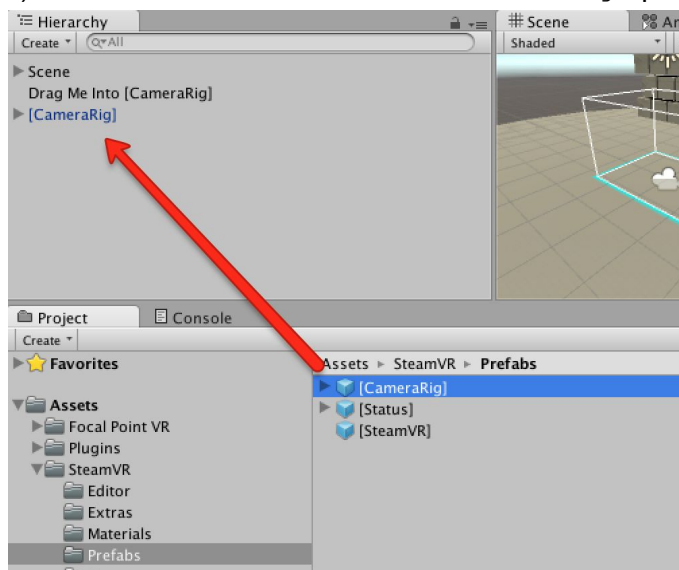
Hierarchy
Create
Q▾All
Scene
Drag Me Into [CameraRig]
[CameraRig]
# Scene
Ar
Shaded
Project
Console
Create
Favorites
Assets
Focal Point VR
Plugins
SteamVR
Editor
Extras
Materials
Prefabs
Assets ▸ SteamVR ▸ Prefabs
[CameraRig]
[Status]
[SteamVR]